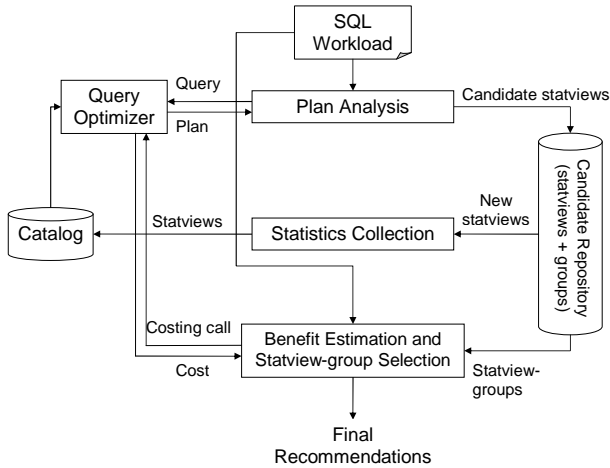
SQL Workload

Query Optimizer

Query

Plan

Plan Analysis

Candidate statviews

Candidate Repository (statviews + groups)

New statviews

Catalog

Statviews

Statistics Collection

Costing call

Cost

Benefit Estimation and Statview-group Selection

Statview-groups

Final Recommendations